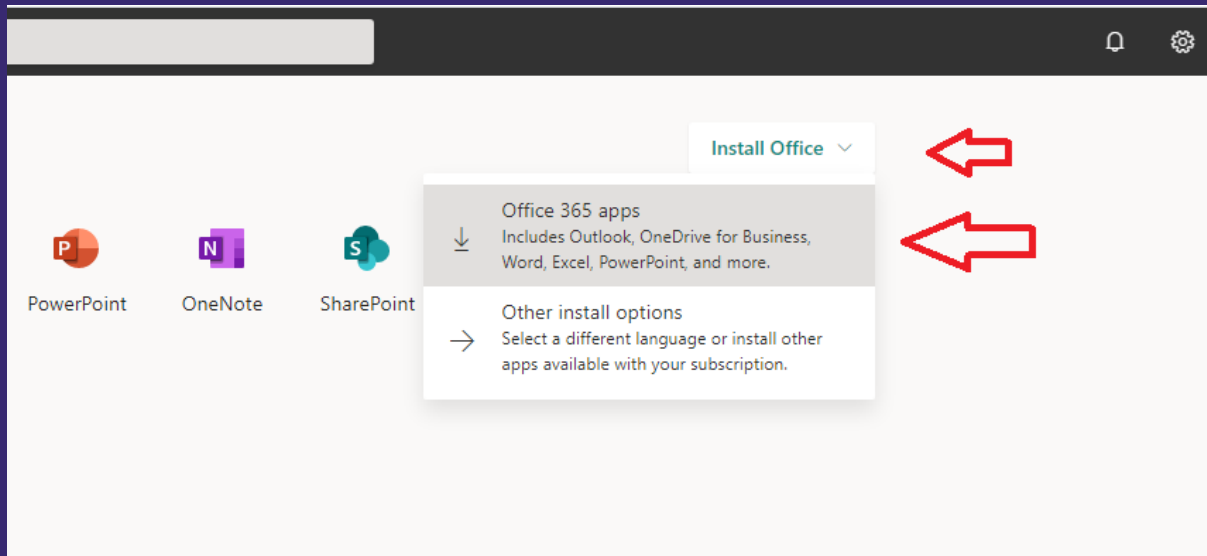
Install Office

P
PowerPoint

N
OneNote

S
SharePoint

Office 365 apps
Includes Outlook, OneDrive for Business, Word, Excel, PowerPoint, and more.

Other install options
Select a different language or install other apps available with your subscription.